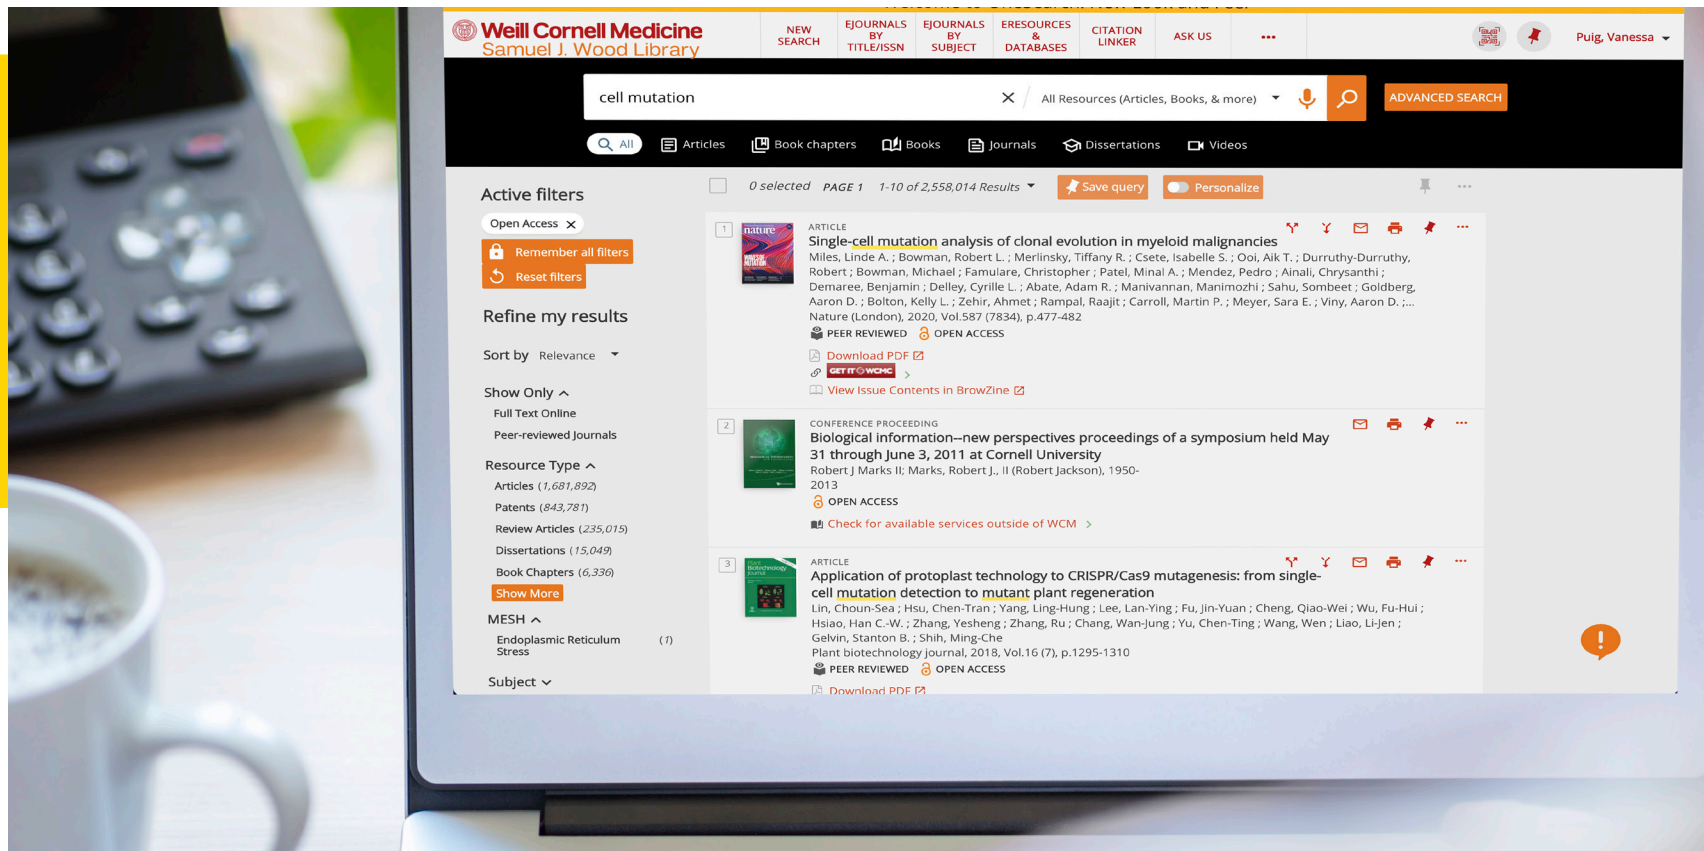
Weill Cornell Medicine
Samuel J. Wood Library

NEW SEARCH
EJOURNALS BY TITLE/ISSN
EJOURNALS BY SUBJECT
ERESOURCES & DATABASES
CITATION LINKER
ASK US
...
Puig, Vanessa

cell mutation
All Resources (Articles, Books, & more)
ADVANCED SEARCH

All
Articles
Book chapters
Books
Journals
Dissertations
Videos

Active filters
Open Access ×
Remember all filters
Reset filters

Refine my results
Sort by Relevance

Show Only
Full Text Online
Peer-reviewed Journals

Resource Type
Articles (1,681,892)
Patents (843,781)
Review Articles (235,015)
Dissertations (15,049)
Book Chapters (6,336)
Show More

MESH
Endoplasmic Reticulum Stress (1)

Subject

0 selected PAGE 1 1-10 of 2,558,014 Results
Save query
Personalize

1
nature
ARTICLE
Single-cell mutation analysis of clonal evolution in myeloid malignancies
Miles, Linde A. ; Bowman, Robert L. ; Merlinsky, Tiffany R. ; Csete, Isabelle S. ; Ooi, Aik T. ; Durruthy-Durruthy, Robert ; Bowman, Michael ; Famulare, Christopher ; Patel, Minal A. ; Mendez, Pedro ; Ainali, Chrysanthi ; Demaree, Benjamin ; Delley, Cyrille L. ; Abate, Adam R. ; Manivannan, Manimozhi ; Sahu, Sombeet ; Goldberg, Aaron D. ; Bolton, Kelly L. ; Zehir, Ahmet ; Rampal, Raajit ; Carroll, Martin P. ; Meyer, Sara E. ; Viny, Aaron D. ;...
Nature (London), 2020, Vol.587 (7834), p.477-482
PEER REVIEWED OPEN ACCESS
Download PDF
GET IT WCMC
View Issue Contents in BrowZine

2
CONFERENCE PROCEEDING
Biological information--new perspectives proceedings of a symposium held May 31 through June 3, 2011 at Cornell University
Robert J Marks II; Marks, Robert J., II (Robert Jackson), 1950-
2013
OPEN ACCESS
Check for available services outside of WCM

3
ARTICLE
Application of protoplast technology to CRISPR/Cas9 mutagenesis: from single-cell mutation detection to mutant plant regeneration
Lin, Choun-Sea ; Hsu, Chen-Tran ; Yang, Ling-Hung ; Lee, Lan-Ying ; Fu, Jin-Yuan ; Cheng, Qiao-Wei ; Wu, Fu-Hui ; Hsiao, Han C.-W. ; Zhang, Yesheng ; Zhang, Ru ; Chang, Wan-Jung ; Yu, Chen-Ting ; Wang, Wen ; Liao, Li-Jen ; Gelvin, Stanton B. ; Shih, Ming-Che
Plant biotechnology journal, 2018, Vol.16 (7), p.1295-1310
PEER REVIEWED OPEN ACCESS
Download PDF